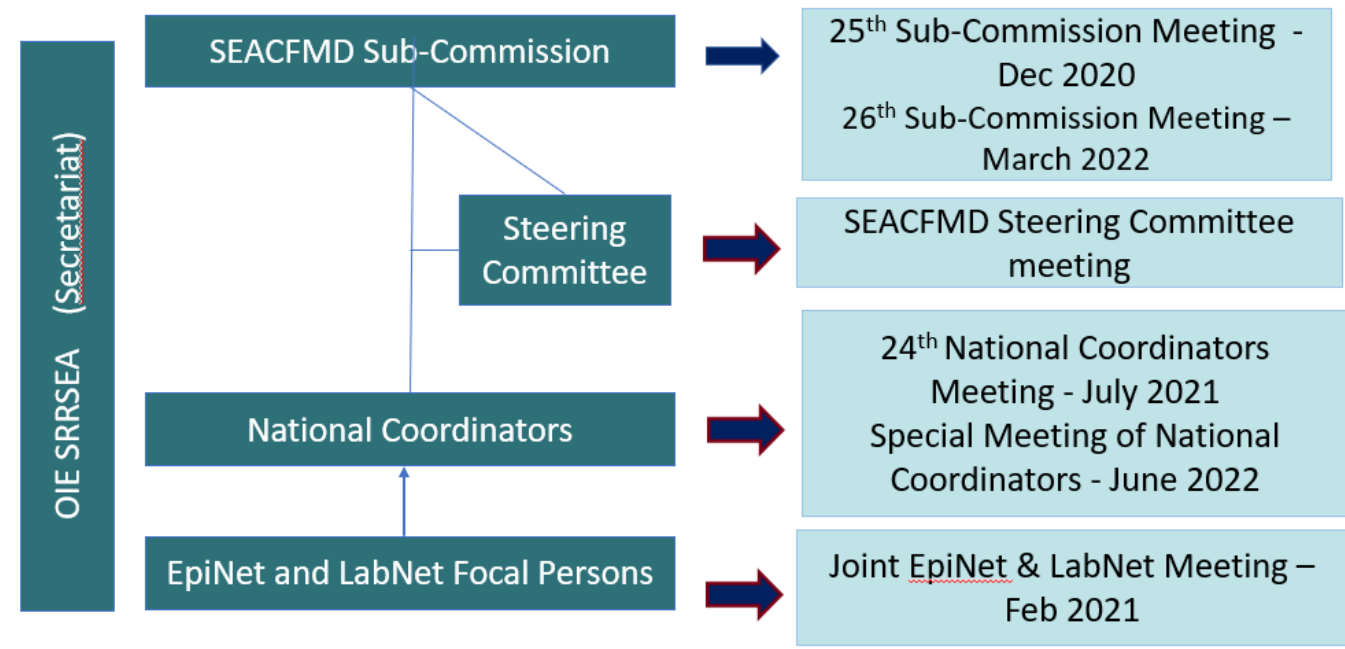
OIE SRRSEA (Secretariat)

SEACFMD Sub-Commission

25$^{th}$ Sub-Commission Meeting - Dec 2020
26$^{th}$ Sub-Commission Meeting – March 2022

Steering Committee

SEACFMD Steering Committee meeting

National Coordinators

24$^{th}$ National Coordinators Meeting - July 2021
Special Meeting of National Coordinators - June 2022

EpiNet and LabNet Focal Persons

Joint EpiNet & LabNet Meeting – Feb 2021